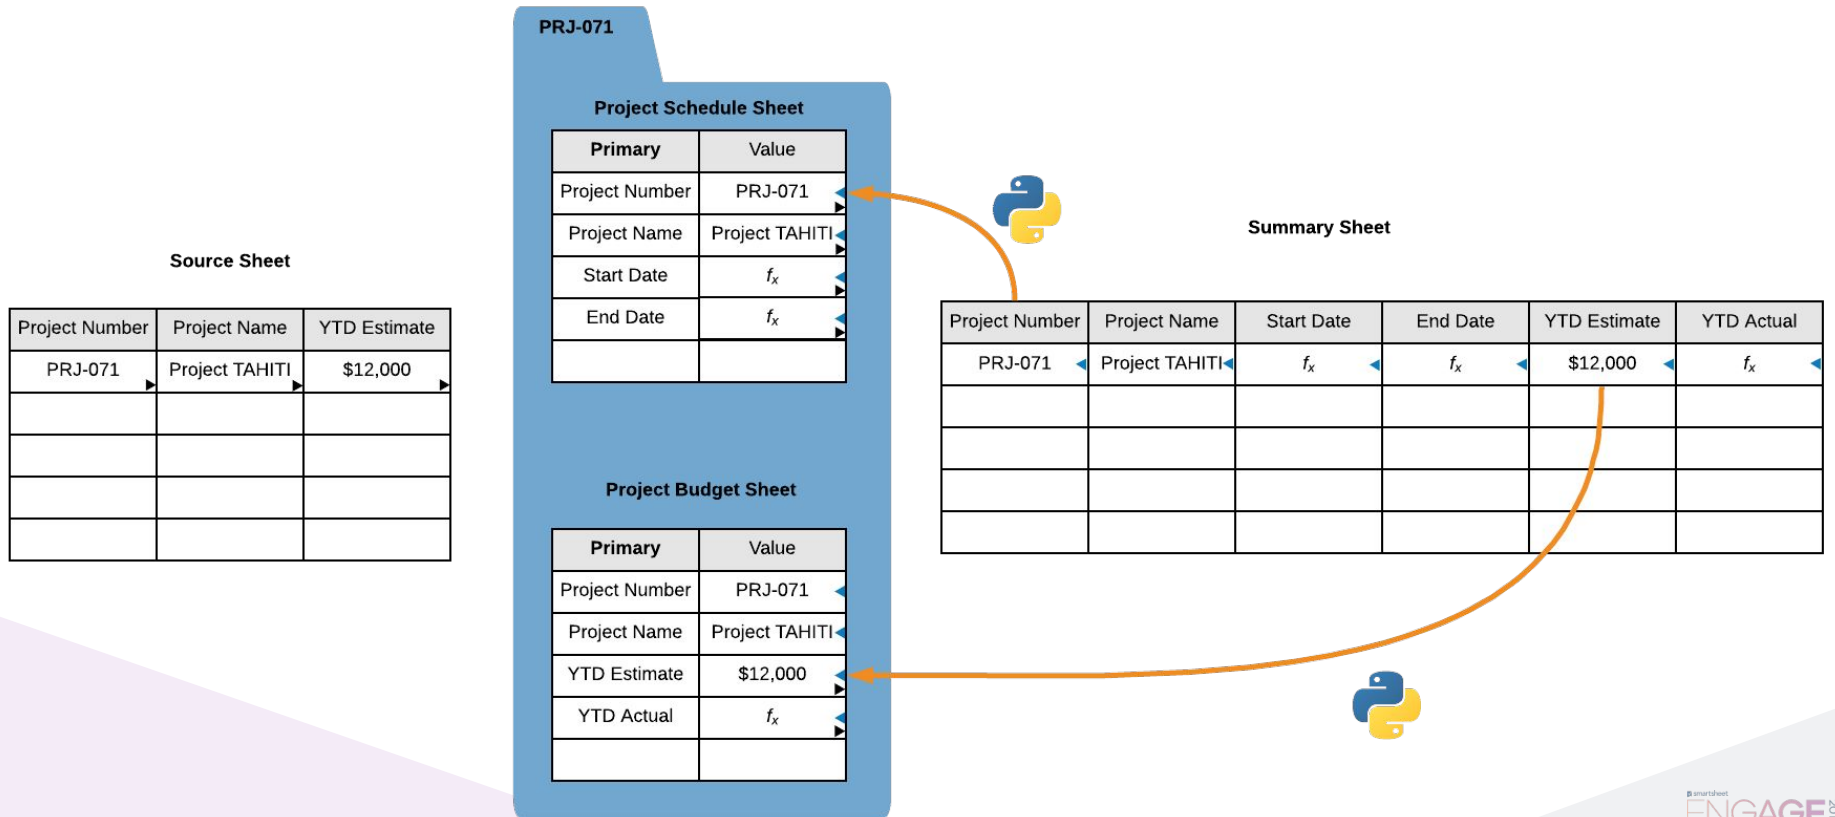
PRJ-071

Project Schedule Sheet

| Primary | Value |
|---|---|
| Project Number | PRJ-071 |
| Project Name | Project TAHITI |
| Start Date | $f_x$ |
| End Date | $f_x$ |
| | |

Source Sheet

| Project Number | Project Name | YTD Estimate |
|---|---|---|
| PRJ-071 | Project TAHITI | \$12,000 |
| | | |
| | | |
| | | |
| | | |

Summary Sheet

| Project Number | Project Name | Start Date | End Date | YTD Estimate | YTD Actual |
|---|---|---|---|---|---|
| PRJ-071 | Project TAHITI | $f_x$ | $f_x$ | \$12,000 | $f_x$ |
| | | | | | |
| | | | | | |
| | | | | | |
| | | | | | |

Project Budget Sheet

| Primary | Value |
|---|---|
| Project Number | PRJ-071 |
| Project Name | Project TAHITI |
| YTD Estimate | \$12,000 |
| YTD Actual | $f_x$ |
| | |

smartsheet ENGAGE